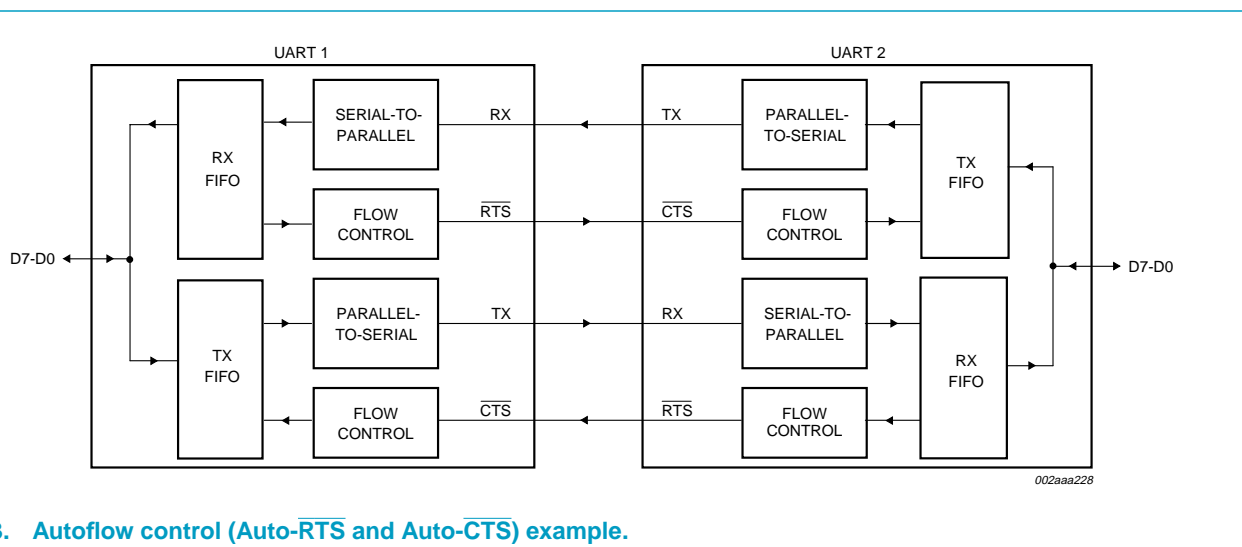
UART 1

UART 2

RX FIFO

SERIAL-TO-PARALLEL

RX

TX

PARALLEL-TO-SERIAL

TX FIFO

FLOW CONTROL

$\overline{RTS}$

$\overline{CTS}$

FLOW CONTROL

D7-D0

D7-D0

TX FIFO

PARALLEL-TO-SERIAL

TX

RX

SERIAL-TO-PARALLEL

RX FIFO

FLOW CONTROL

$\overline{CTS}$

$\overline{RTS}$

FLOW CONTROL

002aaa228

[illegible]3. Autoflow control (Auto-$\overline{RTS}$ and Auto-$\overline{CTS}$) example.